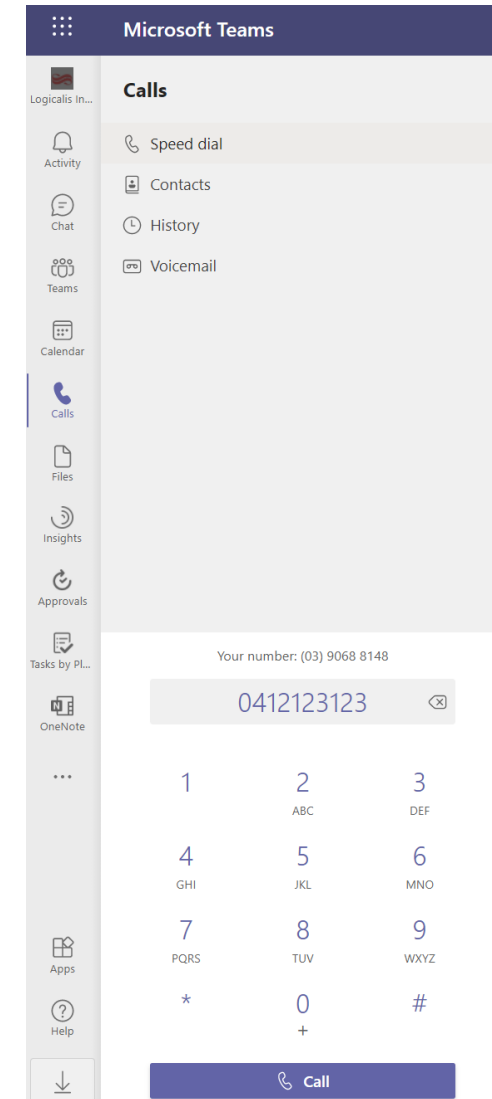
Microsoft Teams

Logicalis In...

Activity

Chat

Teams

Calendar

Calls

Files

Insights

Approvals

Tasks by Pl...

OneNote

...

Apps

Help

Calls

Speed dial

Contacts

History

Voicemail

Your number: (03) 9068 8148

0412123123

1

2
ABC

3
DEF

4
GHI

5
JKL

6
MNO

7
PQRS

8
TUV

9
WXYZ

*

0
+

#

Call